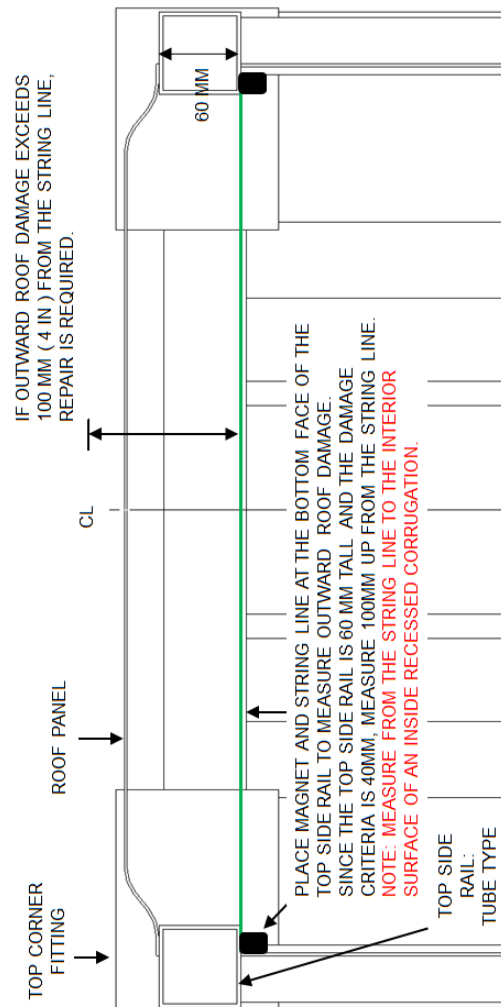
IF OUTWARD ROOF DAMAGE EXCEEDS 100 MM ( 4 IN ) FROM THE STRING LINE, REPAIR IS REQUIRED.

60 MM

CL

ROOF PANEL

TOP CORNER FITTING

PLACE MAGNET AND STRING LINE AT THE BOTTOM FACE OF THE TOP SIDE RAIL TO MEASURE OUTWARD ROOF DAMAGE. SINCE THE TOP SIDE RAIL IS 60 MM TALL AND THE DAMAGE CRITERIA IS 40MM, MEASURE 100MM UP FROM THE STRING LINE. NOTE: MEASURE FROM THE STRING LINE TO THE INTERIOR SURFACE OF AN INSIDE RECESSED CORRUGATION.

TOP SIDE RAIL: TUBE TYPE